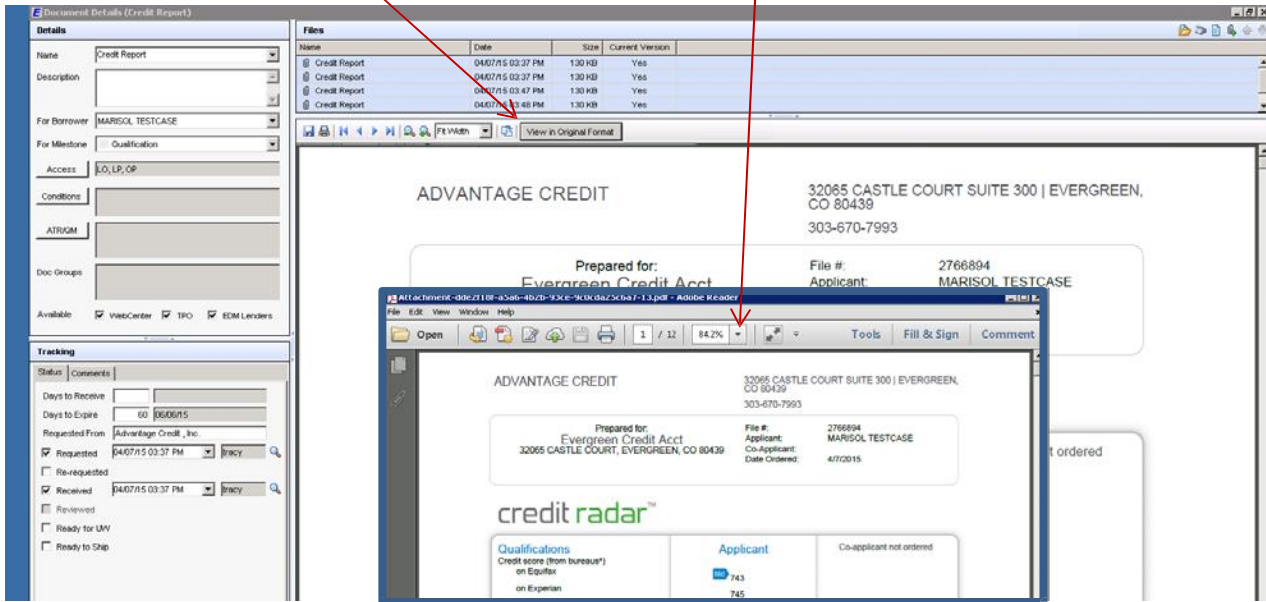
Document Details (Credit Report)

Details

Name Credit Report

Description

For Borrower MARISOL TESTCASE

For Milestone Qualification

Access LO, LP, OP

Conditions

ATR/QM

Doc Groups

Available WebCenter TPO EDM Lenders

Tracking

Status Comments

Days to Receive

Days to Expire 60 06/06/15

Requested From Advantage Credit , Inc.

Requested 04/07/15 03:37 PM tracy

Re-requested

Received 04/07/15 03:37 PM tracy

Reviewed

Ready for UW

Ready to Ship

Files

| Name | Date | Size | Current Version |
|---|---|---|---|
| Credit Report | 04/07/15 03:37 PM | 130 KB | Yes |
| Credit Report | 04/07/15 03:37 PM | 130 KB | Yes |
| Credit Report | 04/07/15 03:47 PM | 130 KB | Yes |
| Credit Report | 04/07/15 03:48 PM | 130 KB | Yes |

Fit Width View in Original Format

ADVANTAGE CREDIT

32065 CASTLE COURT SUITE 300 | EVERGREEN, CO 80439

303-670-7993

Prepared for:
Evergreen Credit Acct

File #: 2766894
Applicant: MARISOL TESTCASE

t ordered

Attachment-dde2f18f-a5a6-4b2b-93ce-9c0cda25c6a7-13.pdf - Adobe Reader

File Edit View Window Help

Open 1 / 12 84.2% Tools Fill & Sign Comment

ADVANTAGE CREDIT

32065 CASTLE COURT SUITE 300 | EVERGREEN, CO 80439

303-670-7993

Prepared for:
Evergreen Credit Acct
32065 CASTLE COURT, EVERGREEN, CO 80439

File #: 2766894
Applicant: MARISOL TESTCASE
Co-Applicant:
Date Ordered: 4/7/2015

credit radar™

Qualifications
Credit score (from bureaus*)
on Equifax
on Experian

Applicant
743
745

Co-applicant not ordered